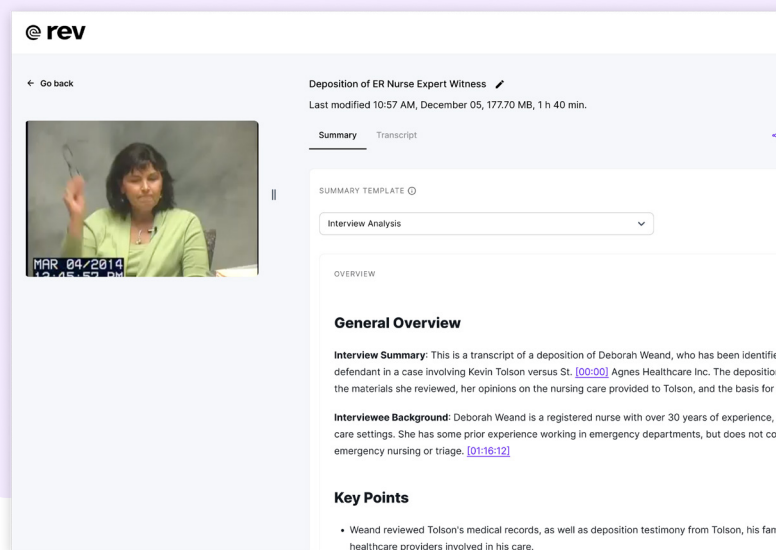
rev

← Go back

MAR 04/2014
12:45:57 PM

Deposition of ER Nurse Expert Witness

Last modified 10:57 AM, December 05, 177.70 MB, 1 h 40 min.

Summary Transcript

SUMMARY TEMPLATE

Interview Analysis

OVERVIEW

General Overview

**Interview Summary**: This is a transcript of a deposition of Deborah Weand, who has been identifi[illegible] defendant in a case involving Kevin Tolson versus St. [00:00] Agnes Healthcare Inc. The depositio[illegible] the materials she reviewed, her opinions on the nursing care provided to Tolson, and the basis for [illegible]

**Interviewee Background**: Deborah Weand is a registered nurse with over 30 years of experience, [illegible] care settings. She has some prior experience working in emergency departments, but does not co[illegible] emergency nursing or triage. [01:16:12]

Key Points

• Weand reviewed Tolson's medical records, as well as deposition testimony from Tolson, his fam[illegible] healthcare providers involved in his care.